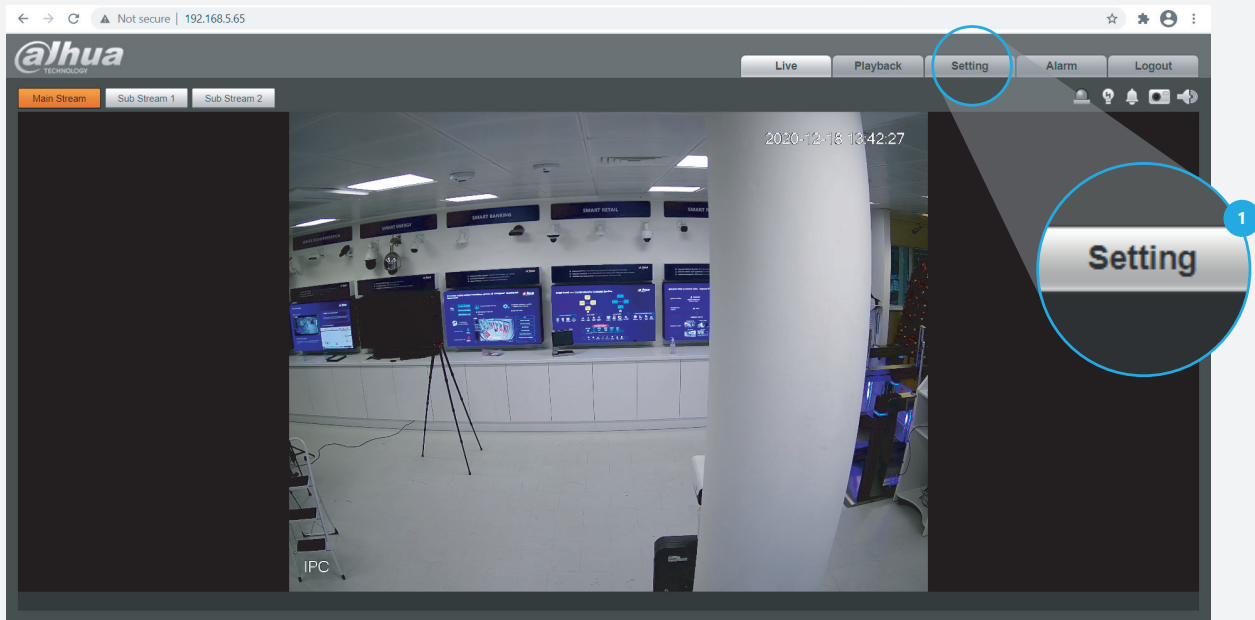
Not secure | 192.168.5.65

alhua TECHNOLOGY

Live | Playback | Setting | Alarm | Logout

Main Stream | Sub Stream 1 | Sub Stream 2

2020-12-16 13:42:27

SMART ENERGY
SMART BANKING
SMART RETAIL

IPC

1

Setting